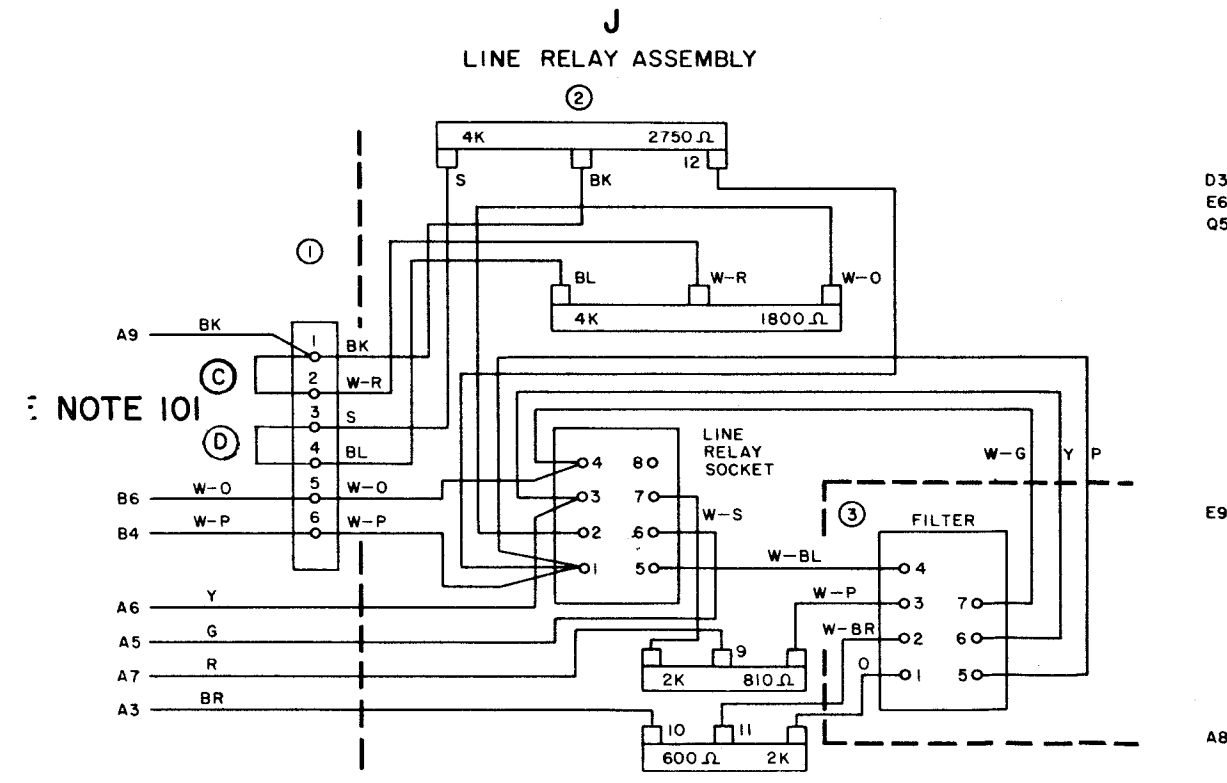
J

LINE RELAY ASSEMBLY

②

4K 2750 Ω

S BK 12

D3
E6
Q5

①

BL W-R W-O

4K 1800 Ω

A9 BK 1 BK

Ⓒ 2 W-R

: NOTE 101 3 S

Ⓓ 4 BL

B6 W-O 5 W-O

B4 W-P 6 W-P

LINE RELAY SOCKET

4 8
3 7
2 6
1 5

W-S

W-G Y P

③ FILTER

E9

W-BL 4

W-P 3 7

W-BR 2 6

O 1 5

A6 Y

A5 G

A7 R

A3 BR

9

2K 810 Ω

10 11

600 Ω 2K

A8